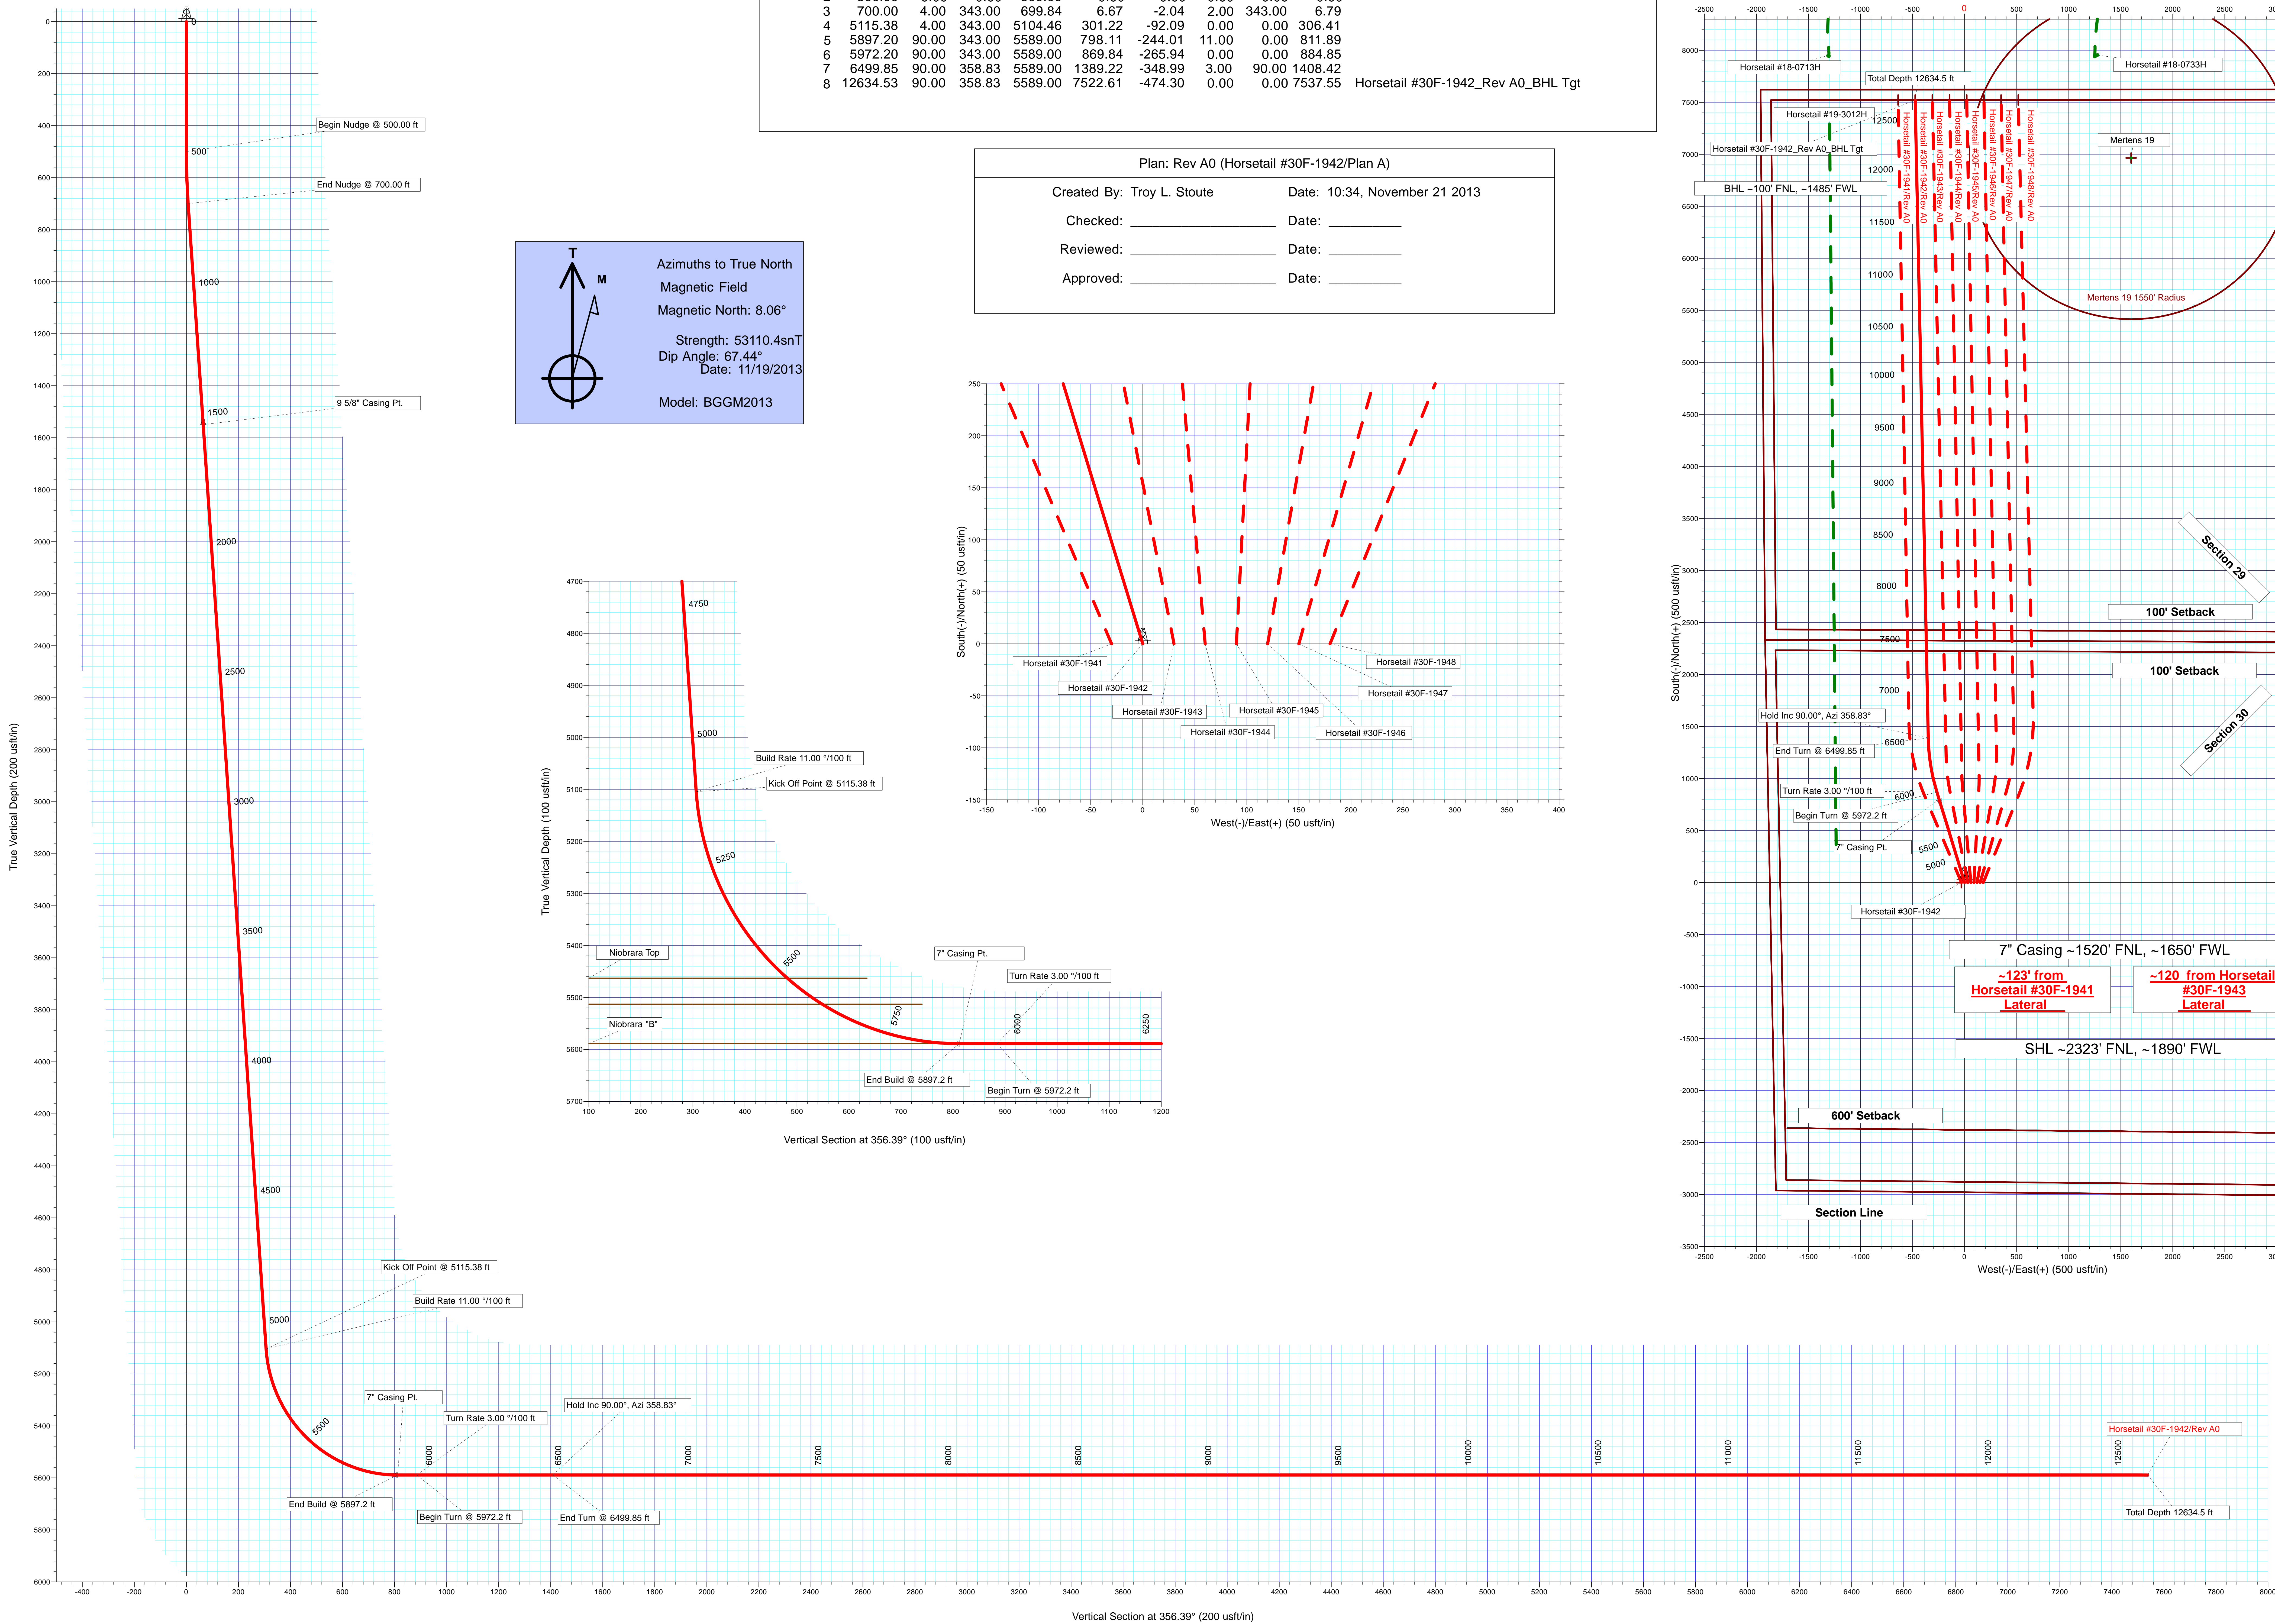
| 3 | 700.00 | 4.00 | 343.00 | 699.84 | 6.67 | -2.04 | 2.00 | 343.00 | 6.79 | |
| 4 | 5115.38 | 4.00 | 343.00 | 5104.46 | 301.22 | -92.09 | 0.00 | 0.00 | 306.41 | |
| 5 | 5897.20 | 90.00 | 343.00 | 5589.00 | 798.11 | -244.01 | 11.00 | 0.00 | 811.89 | |
| 6 | 5972.20 | 90.00 | 343.00 | 5589.00 | 869.84 | -265.94 | 0.00 | 0.00 | 884.85 | |
| 7 | 6499.85 | 90.00 | 358.83 | 5589.00 | 1389.22 | -348.99 | 3.00 | 90.00 | 1408.42 | |
| 8 | 12634.53 | 90.00 | 358.83 | 5589.00 | 7522.61 | -474.30 | 0.00 | 0.00 | 7537.55 | Horsetail #30F-1942_Rev A0_BHL Tgt |

Plan: Rev A0 (Horsetail #30F-1942/Plan A)
Created By: Troy L. Stoute Date: 10:34, November 21 2013
Checked: Date:
Reviewed: Date:
Approved: Date:

T
M
Azimuths to True North
Magnetic Field
Magnetic North: 8.06°
Strength: 53110.4snT
Dip Angle: 67.44°
Date: 11/19/2013
Model: BGGM2013

Begin Nudge @ 500.00 ft
End Nudge @ 700.00 ft
9 5/8" Casing Pt.
Kick Off Point @ 5115.38 ft
Build Rate 11.00 °/100 ft
7" Casing Pt.
Turn Rate 3.00 °/100 ft
Hold Inc 90.00°, Azi 358.83°
End Build @ 5897.2 ft
Begin Turn @ 5972.2 ft
End Turn @ 6499.85 ft
Horsetail #30F-1942/Rev A0
Total Depth 12634.5 ft
True Vertical Depth (200 usft/in)
Vertical Section at 356.39° (200 usft/in)

Niobrara Top
Niobrara "B"
True Vertical Depth (100 usft/in)
Vertical Section at 356.39° (100 usft/in)

Horsetail #30F-1941
Horsetail #30F-1942
Horsetail #30F-1943
Horsetail #30F-1944
Horsetail #30F-1945
Horsetail #30F-1946
Horsetail #30F-1947
Horsetail #30F-1948
South(-)/North(+) (50 usft/in)
West(-)/East(+) (50 usft/in)

Horsetail #18-0713H
Horsetail #18-0733H
Total Depth 12634.5 ft
Horsetail #19-3012H
Horsetail #30F-1942_Rev A0_BHL Tgt
BHL ~100' FNL, ~1485' FWL
Mertens 19
Mertens 19 1550' Radius
Horsetail #30F-1941/Rev A0
Horsetail #30F-1942/Rev A0
Horsetail #30F-1943/Rev A0
Horsetail #30F-1944/Rev A0
Horsetail #30F-1945/Rev A0
Horsetail #30F-1946/Rev A0
Horsetail #30F-1947/Rev A0
Horsetail #30F-1948/Rev A0
Section 29
100' Setback
100' Setback
Section 30
Hold Inc 90.00°, Azi 358.83°
End Turn @ 6499.85 ft
Turn Rate 3.00 °/100 ft
Begin Turn @ 5972.2 ft
7" Casing Pt.
Horsetail #30F-1942
7" Casing ~1520' FNL, ~1650' FWL
~123' from Horsetail #30F-1941 Lateral
~120 from Horsetail #30F-1943 Lateral
SHL ~2323' FNL, ~1890' FWL
600' Setback
Section Line
South(-)/North(+) (500 usft/in)
West(-)/East(+) (500 usft/in)